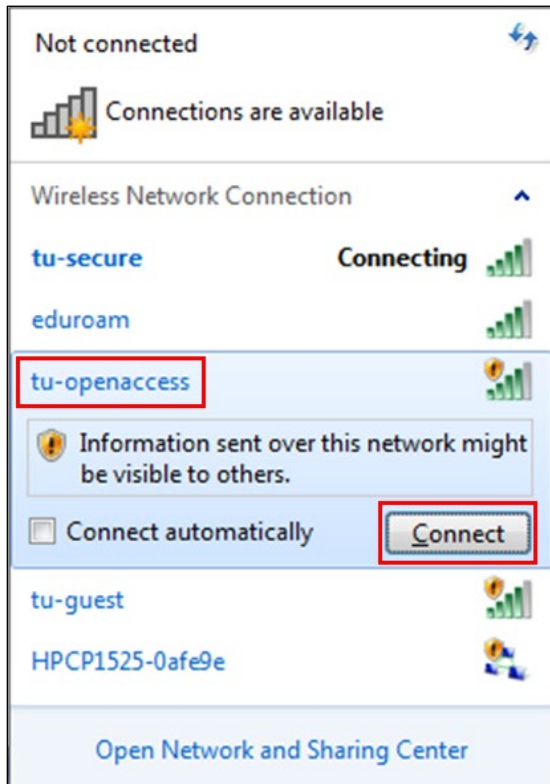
Not connected

Connections are available

Wireless Network Connection

tu-secure Connecting

eduroam

tu-openaccess

Information sent over this network might be visible to others.

Connect automatically

Connect

tu-guest

HPCP1525-0afe9e

Open Network and Sharing Center